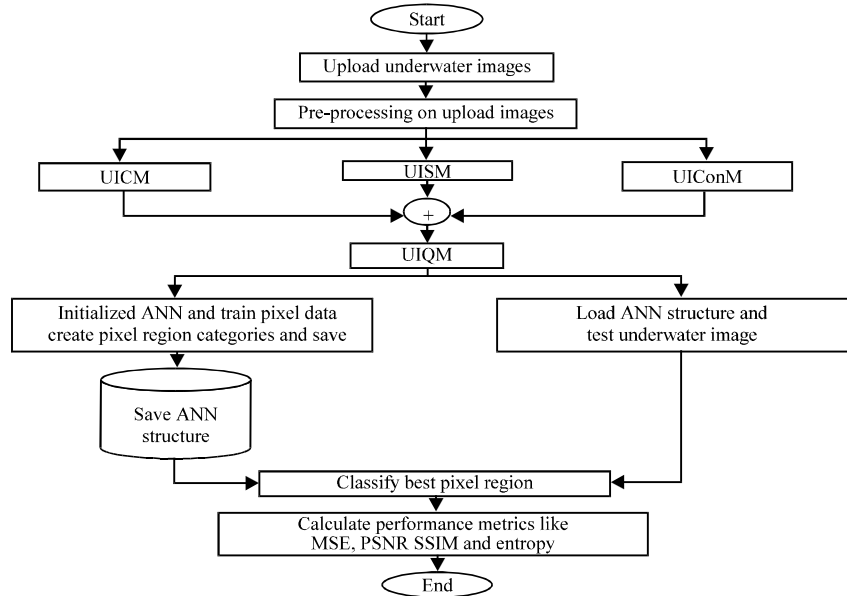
Start

Upload underwater images

Pre-processing on upload images

UICM

UISM

UIConM

+

UIQM

Initialized ANN and train pixel data create pixel region categories and save

Load ANN structure and test underwater image

Save ANN structure

Classify best pixel region

Calculate performance metrics like MSE, PSNR SSIM and entropy

End